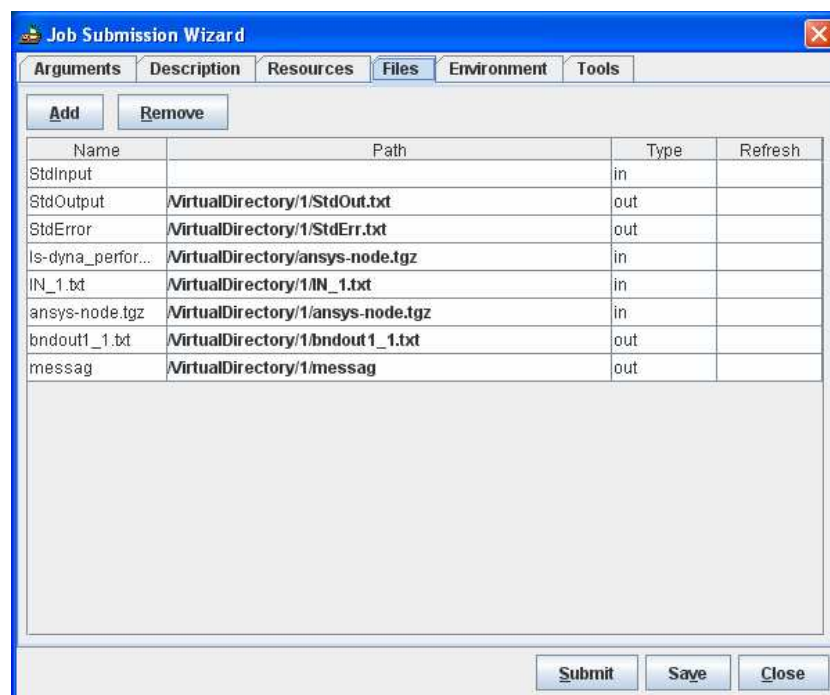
Job Submission Wizard

Arguments | Description | Resources | Files | Environment | Tools

Add Remove

| Name | Path | Type | Refresh |
|---|---|---|---|
| StdInput | | in | |
| StdOutput | /VirtualDirectory/1/StdOut.txt | out | |
| StdError | /VirtualDirectory/1/StdErr.txt | out | |
| ls-dyna_perfor... | /VirtualDirectory/ansys-node.tgz | in | |
| IN_1.txt | /VirtualDirectory/1/IN_1.txt | in | |
| ansys-node.tgz | /VirtualDirectory/1/ansys-node.tgz | in | |
| bndout1_1.txt | /VirtualDirectory/1/bndout1_1.txt | out | |
| messag | /VirtualDirectory/1/messag | out | |

Submit Save Close